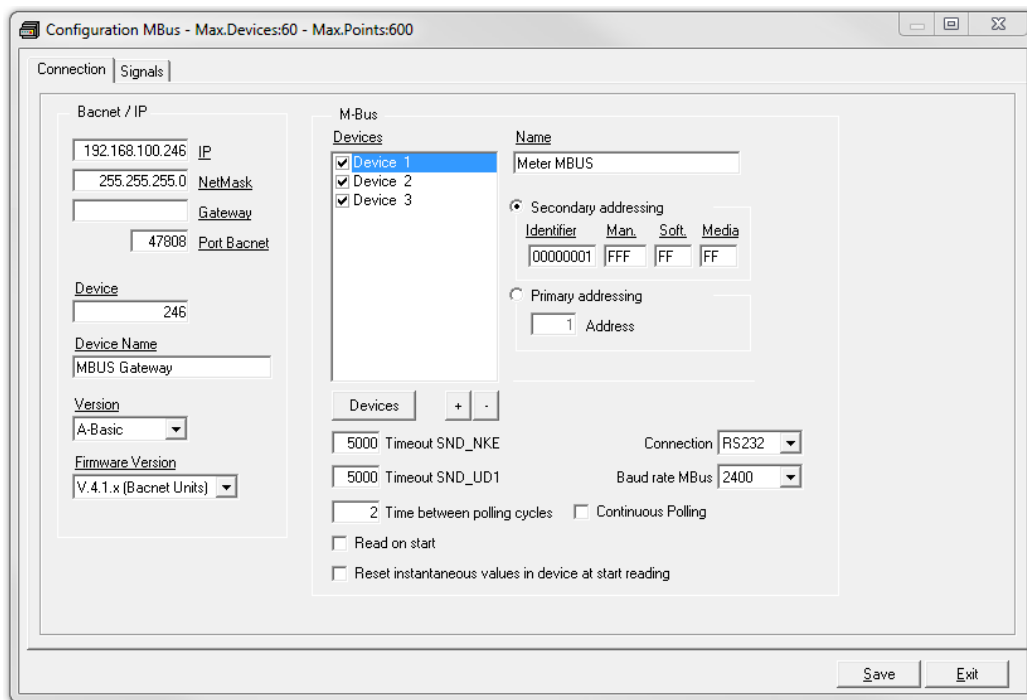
Configuration MBus - Max.Devices:60 - Max.Points:600

Connection | Signals

Bacnet / IP

192.168.100.246 IP

255.255.255.0 NetMask

Gateway

47808 Port Bacnet

Device

246

Device Name

MBUS Gateway

Version

A-Basic

Firmware Version

V.4.1.x (Bacnet Units)

M-Bus

Devices

Device 1
Device 2
Device 3

Name

Meter MBUS

Secondary addressing

| Identifier | Man. | Soft. | Media |
|---|---|---|---|
| 00000001 | FFF | FF | FF |

Primary addressing

1 Address

Devices + -

5000 Timeout SND_NKE

Connection RS232

5000 Timeout SND_UD1

Baud rate MBus 2400

2 Time between polling cycles

Continuous Polling

Read on start

Reset instantaneous values in device at start reading

Save Exit